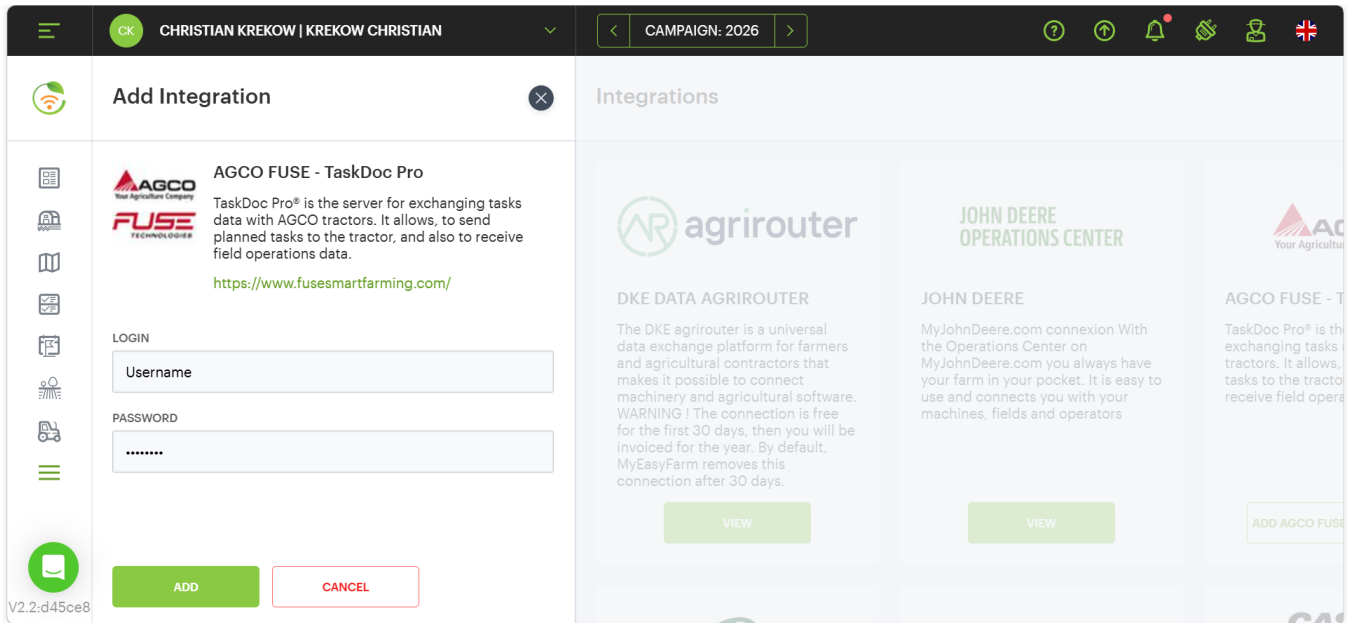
CK CHRISTIAN KREKOW | KREKOW CHRISTIAN

CAMPAIGN: 2026

Add Integration

AGCO Your Agriculture Company
FUSE TECHNOLOGIES

AGCO FUSE - TaskDoc Pro

TaskDoc Pro® is the server for exchanging tasks data with AGCO tractors. It allows, to send planned tasks to the tractor, and also to receive field operations data.

https://www.fusesmartfarming.com/

LOGIN

Username

PASSWORD

••••••••

ADD

CANCEL

V2.2:d45ce8

Integrations

agrirouter

DKE DATA AGRIROUTER

The DKE agrirouter is a universal data exchange platform for farmers and agricultural contractors that makes it possible to connect machinery and agricultural software. WARNING ! The connection is free for the first 30 days, then you will be invoiced for the year. By default, MyEasyFarm removes this connection after 30 days.

VIEW

JOHN DEERE OPERATIONS CENTER

JOHN DEERE

MyJohnDeere.com connexion With the Operations Center on MyJohnDeere.com you always have your farm in your pocket. It is easy to use and connects you with your machines, fields and operators

VIEW

AG
Your Agricultu

AGCO FUSE - T

TaskDoc Pro® is th
exchanging tasks
tractors. It allows,
tasks to the tracto
receive field opera

ADD AGCO FUSE

CAS